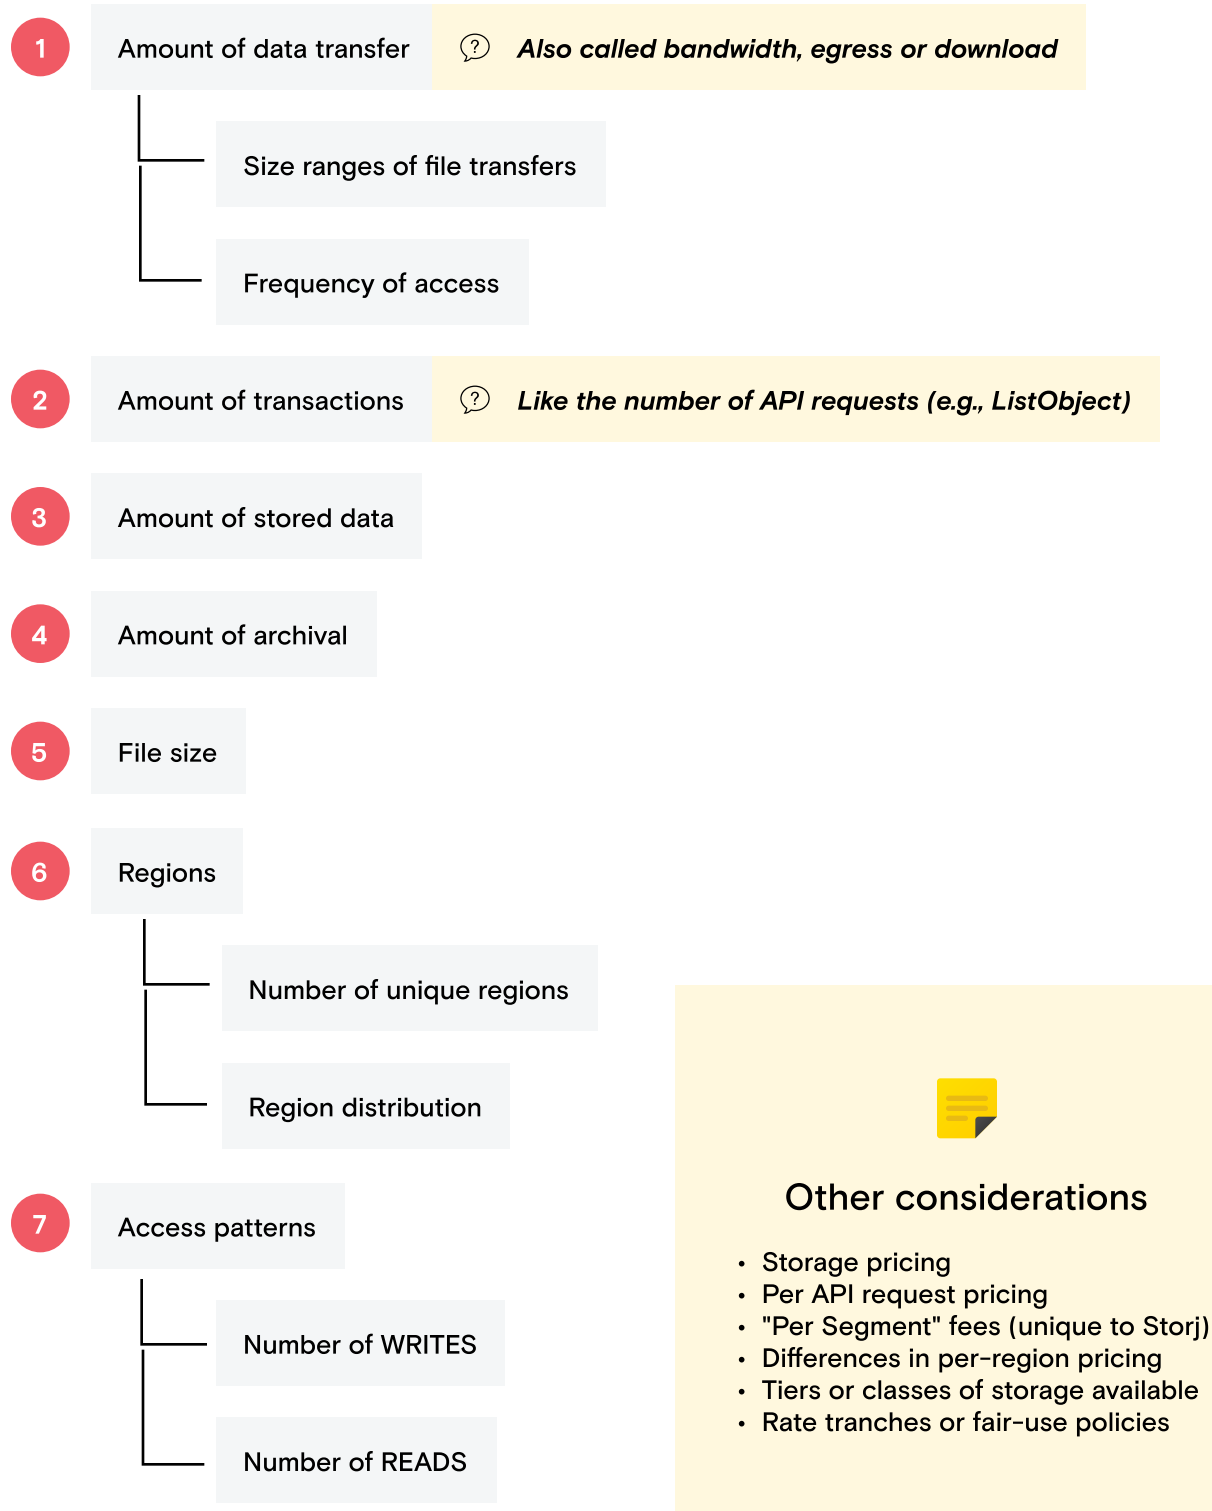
1 Amount of data transfer

Also called bandwidth, egress or download

Size ranges of file transfers

Frequency of access

2 Amount of transactions

Like the number of API requests (e.g., ListObject)

3 Amount of stored data

4 Amount of archival

5 File size

6 Regions

Number of unique regions

Region distribution

7 Access patterns

Number of WRITES

Number of READS

Other considerations

- Storage pricing
- Per API request pricing
- "Per Segment" fees (unique to Storj)
- Differences in per-region pricing
- Tiers or classes of storage available
- Rate tranches or fair-use policies